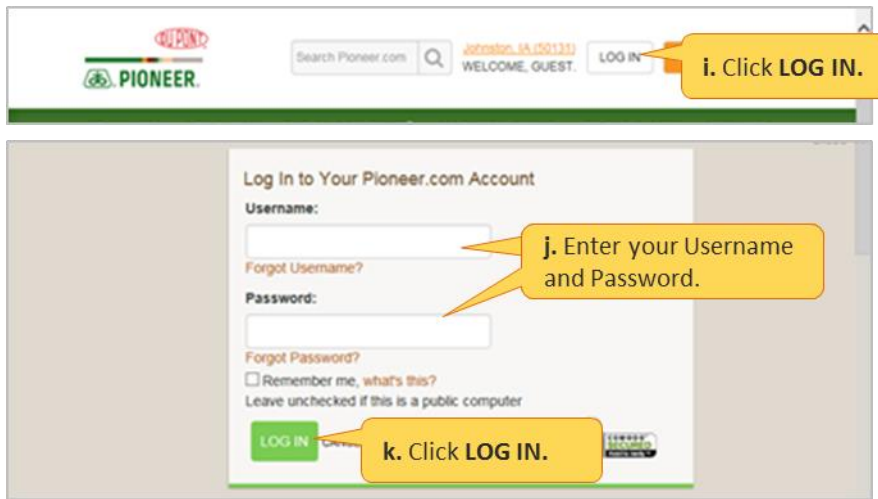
DUPONT
PIONEER.

Search Pioneer.com

Johnston, IA (50131)
WELCOME, GUEST.

LOG IN

i. Click LOG IN.

Log In to Your Pioneer.com Account

Username:

Forgot Username?

j. Enter your Username and Password.

Password:

Forgot Password?

Remember me, what's this?

Leave unchecked if this is a public computer

LOG IN

k. Click LOG IN.

COMODO SECURED